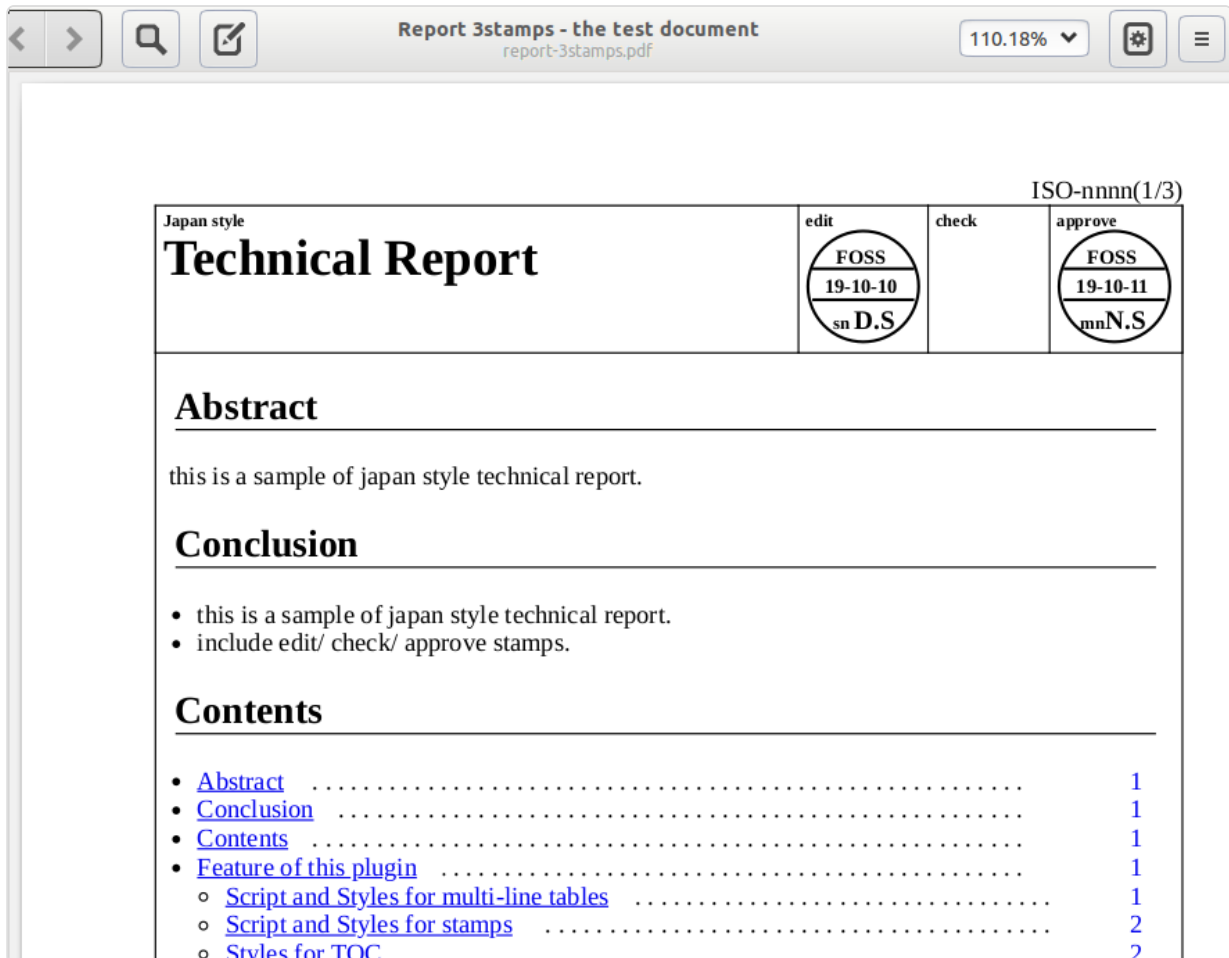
Report 3stamps - the test document
report-3stamps.pdf

110.18%

ISO-nnnn(1/3)

| Japan style **Technical Report** | edit FOSS 19-10-10 sn D.S | check | approve FOSS 19-10-11 mnN.S |
|---|---|---|---|

Abstract

this is a sample of japan style technical report.

Conclusion

- this is a sample of japan style technical report.
- include edit/ check/ approve stamps.

Contents

- Abstract .................................... 1
- Conclusion .................................... 1
- Contents .................................... 1
- Feature of this plugin .................................... 1
  - Script and Styles for multi-line tables .................................... 1
  - Script and Styles for stamps .................................... 2
  - Styles for TOC .................................... 2